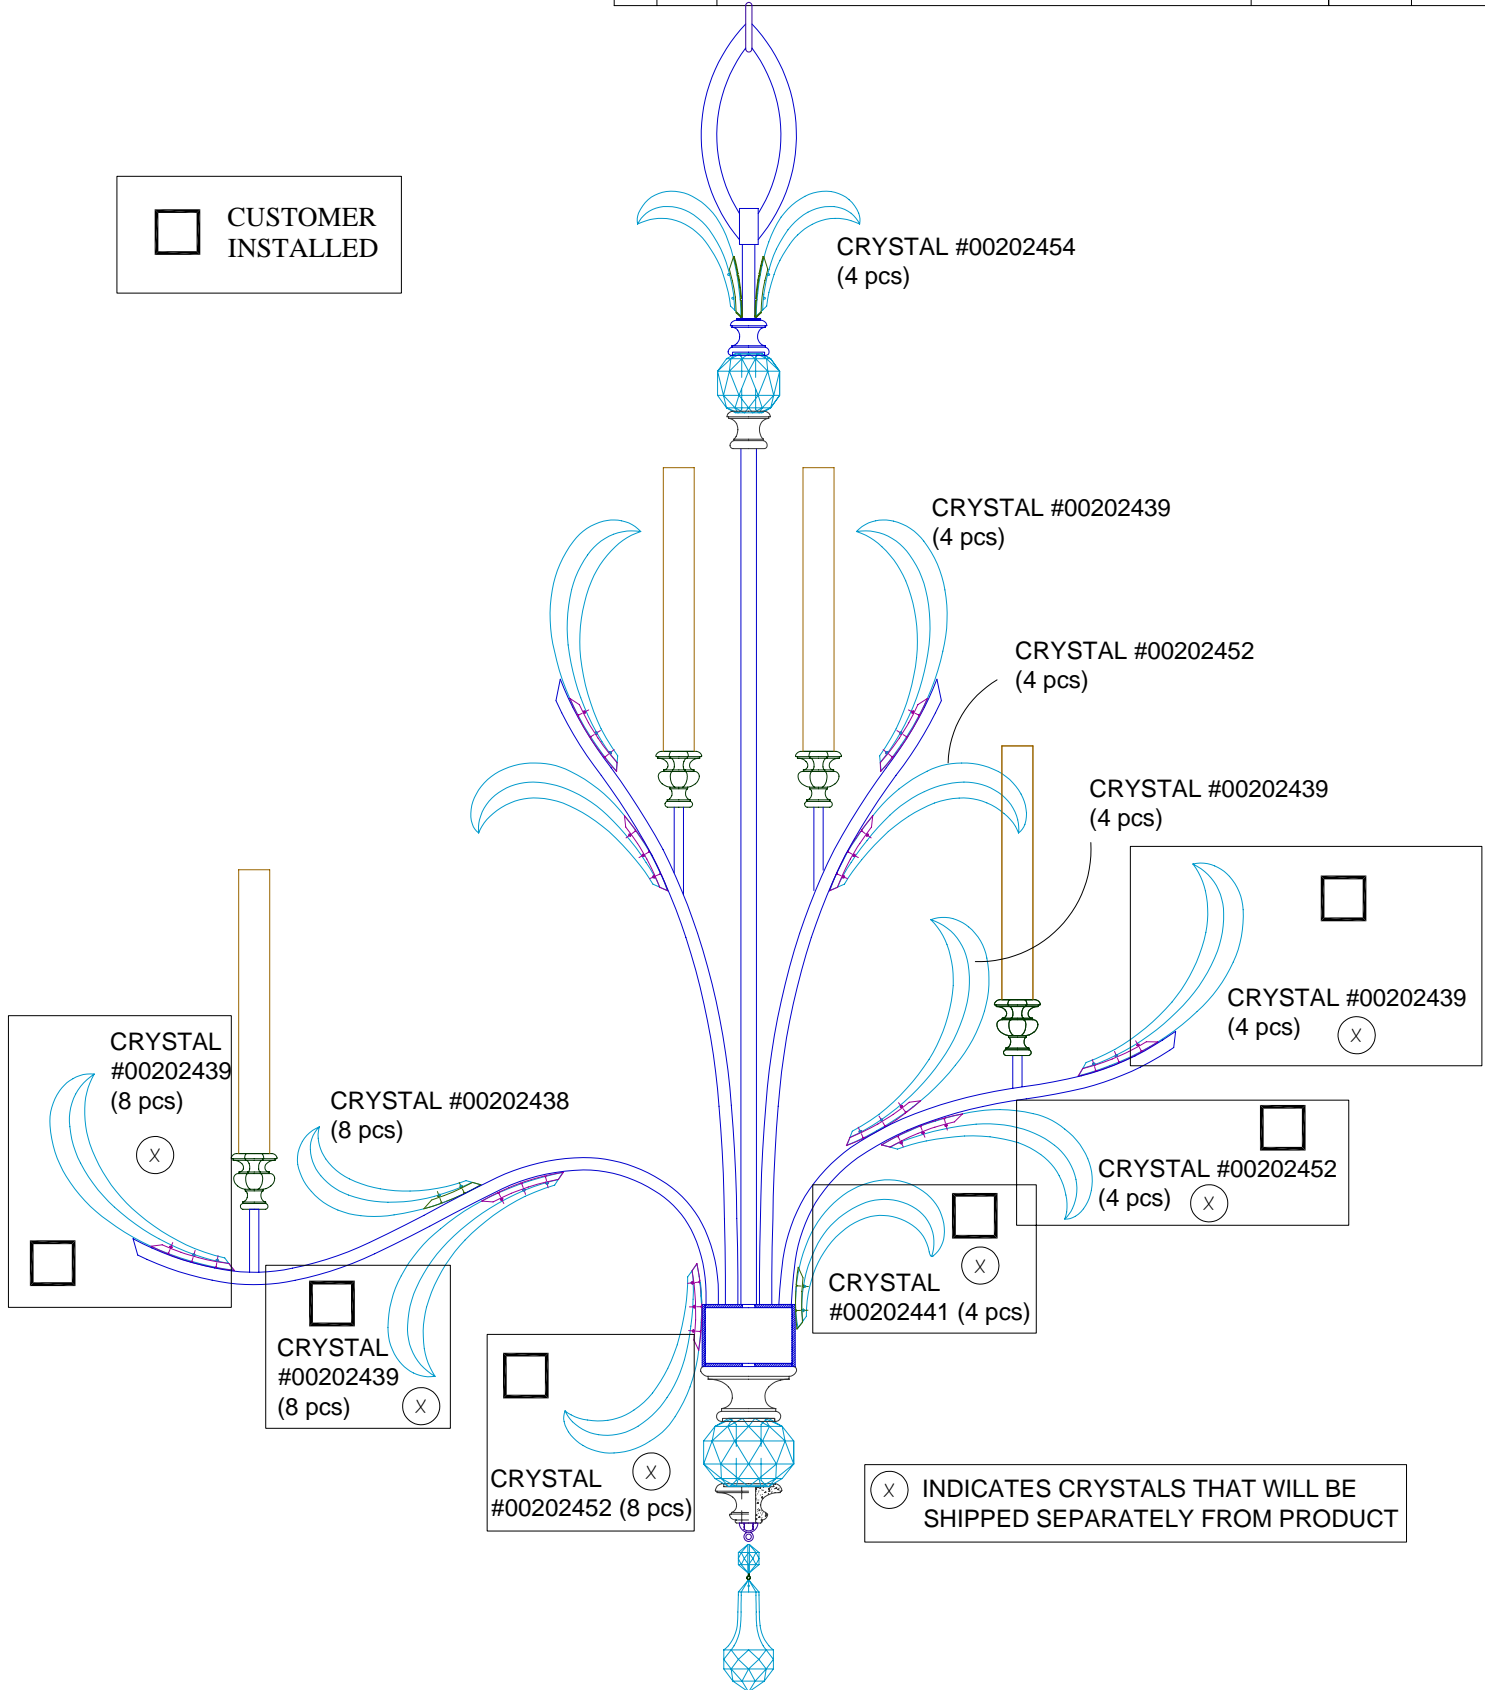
CUSTOMER INSTALLED

CRYSTAL #00202454
(4 pcs)

CRYSTAL #00202439
(4 pcs)

CRYSTAL #00202452
(4 pcs)

CRYSTAL #00202439
(4 pcs)

CRYSTAL #00202439
(4 pcs) X

CRYSTAL
#00202439
(8 pcs)
X

CRYSTAL #00202438
(8 pcs)

CRYSTAL #00202452
(4 pcs) X

CRYSTAL
#00202441 (4 pcs)
X

CRYSTAL
#00202439
(8 pcs) X

CRYSTAL
#00202452 (8 pcs)
X

X INDICATES CRYSTALS THAT WILL BE SHIPPED SEPARATELY FROM PRODUCT